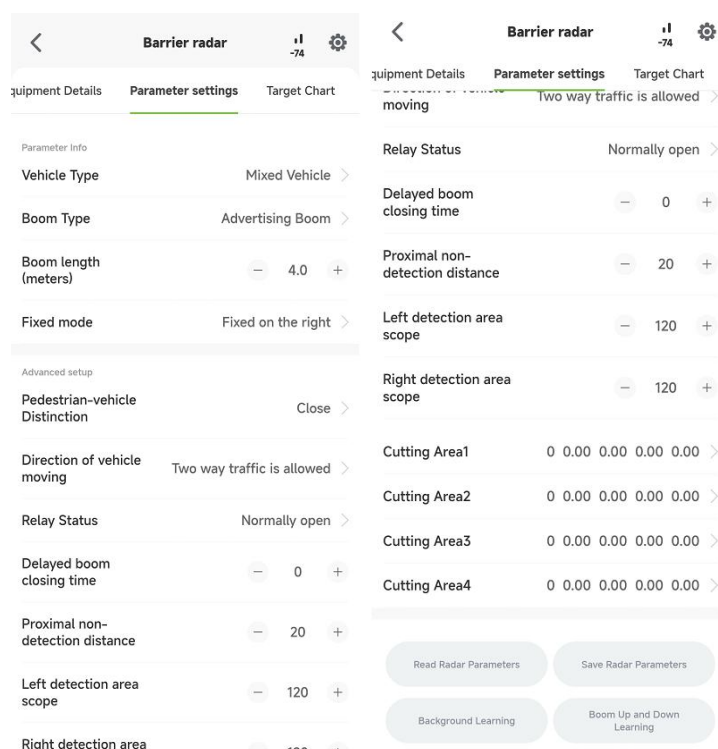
<

Barrier radar

-74

quipment Details

Parameter settings

Target Chart

Parameter Info

Vehicle Type

Mixed Vehicle

Boom Type

Advertising Boom

Boom length (meters)

−

4.0

+

Fixed mode

Fixed on the right

Advanced setup

Pedestrian-vehicle Distinction

Close

Direction of vehicle moving

Two way traffic is allowed

Relay Status

Normally open

Delayed boom closing time

−

0

+

Proximal non-detection distance

−

20

+

Left detection area scope

−

120

+

Right detection area

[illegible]

<

Barrier radar

-74

quipment Details

Parameter settings

Target Chart

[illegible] moving

Two way traffic is allowed

Relay Status

Normally open

Delayed boom closing time

−

0

+

Proximal non-detection distance

−

20

+

Left detection area scope

−

120

+

Right detection area scope

−

120

+

Cutting Area1

0 0.00 0.00 0.00 0.00

Cutting Area2

0 0.00 0.00 0.00 0.00

Cutting Area3

0 0.00 0.00 0.00 0.00

Cutting Area4

0 0.00 0.00 0.00 0.00

Read Radar Parameters

Save Radar Parameters

Background Learning

Boom Up and Down Learning